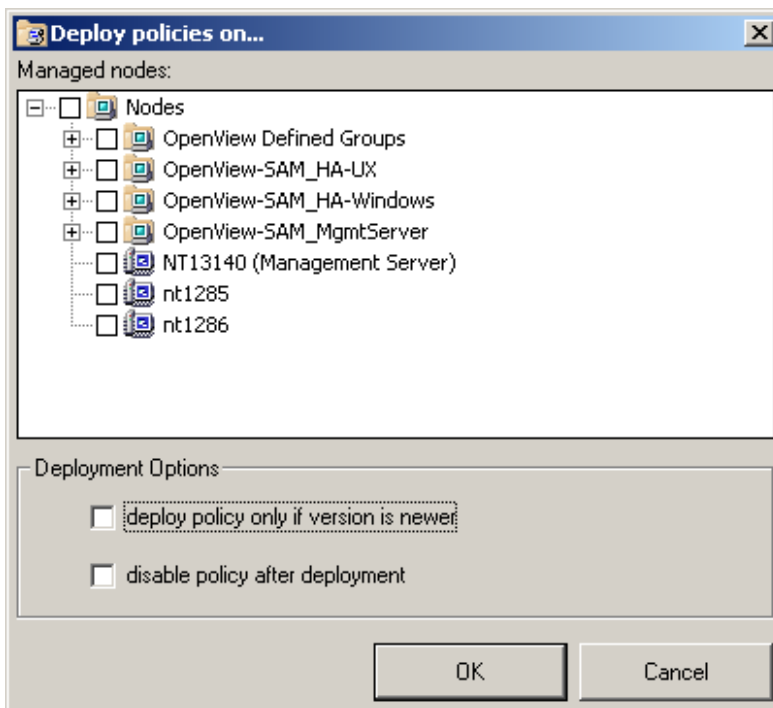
Deploy policies on...

Managed nodes:

Nodes
OpenView Defined Groups
OpenView-SAM_HA-UX
OpenView-SAM_HA-Windows
OpenView-SAM_MgmtServer
NT13140 (Management Server)
nt1285
nt1286

Deployment Options

deploy policy only if version is newer

disable policy after deployment

OK

Cancel